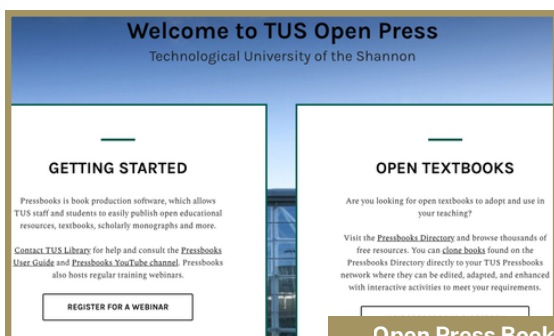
Welcome to TUS Open Press

Technological University of the Shannon

GETTING STARTED

Pressbooks is book production software, which allows TUS staff and students to easily publish open educational resources, textbooks, scholarly monographs and more.

Contact TUS Library for help and consult the Pressbooks User Guide and Pressbooks YouTube channel. Pressbooks also hosts regular training webinars.

REGISTER FOR A WEBINAR

OPEN TEXTBOOKS

Are you looking for open textbooks to adopt and use in your teaching?

Visit the Pressbooks Directory and browse thousands of free resources. You can clone books found on the Pressbooks Directory directly to your TUS Pressbooks network where they can be edited, adapted, and enhanced with interactive activities to meet your requirements.

Open Press Book